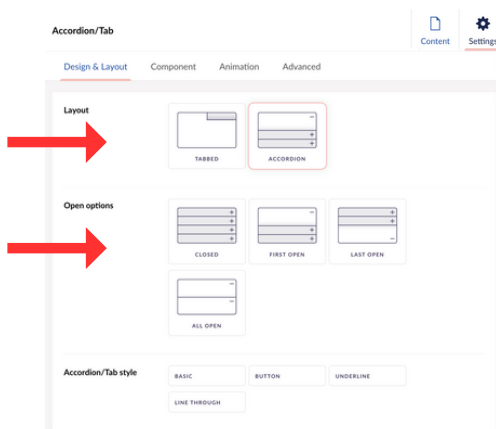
Accordion/Tab

Content

Settings

Design & Layout

Component

Animation

Advanced

Layout

TABBED

ACCORDION

Open options

CLOSED

FIRST OPEN

LAST OPEN

ALL OPEN

Accordion/Tab style

BASIC

BUTTON

UNDERLINE

LINE THROUGH